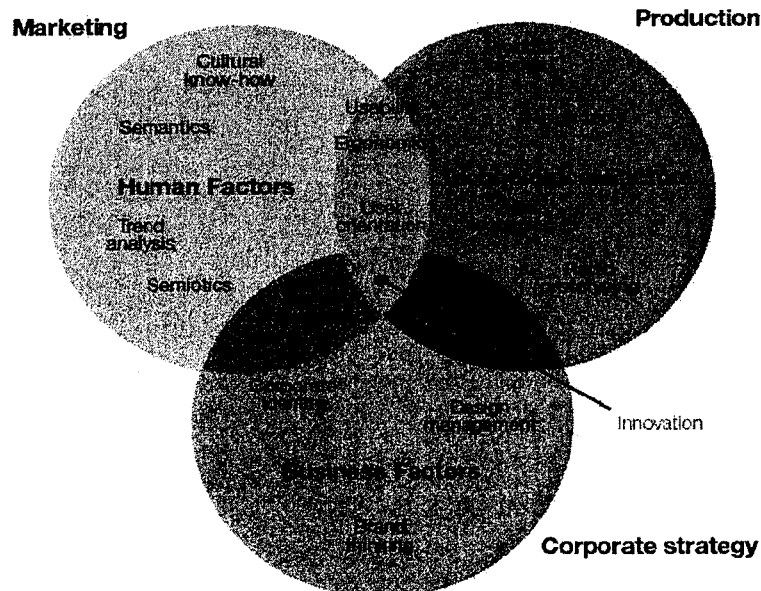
Marketing

Production

Cultural know-how

Semantics

Usability

Ergonomics

Human Factors

Trend analysis

User orientation

Semiotics

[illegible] planning

Design management

Innovation

Business Factors

Brand building

Corporate strategy